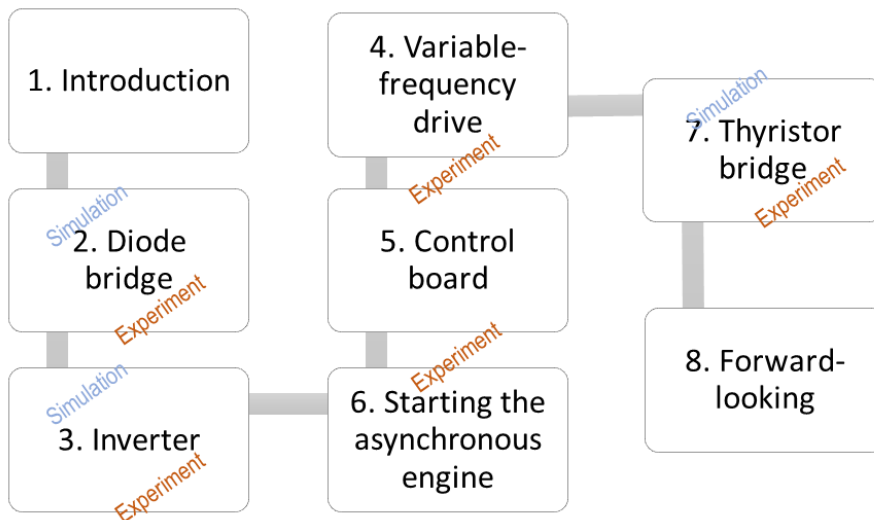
1. Introduction

Simulation
2. Diode bridge
Experiment

Simulation
3. Inverter
Experiment

4. Variable-frequency drive
Experiment

5. Control board
Experiment

6. Starting the asynchronous engine

Simulation
7. Thyristor bridge
Experiment

8. Forward-looking